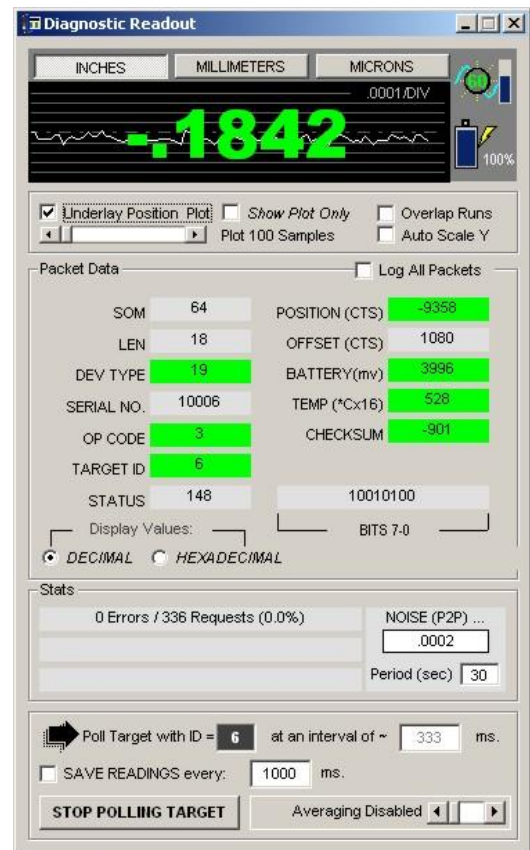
Diagnostic Readout

INCHES
MILLIMETERS
MICRONS
.0001/DIV
-.1842
100%

Underlay Position Plot
Show Plot Only
Overlap Runs
Plot 100 Samples
Auto Scale Y

Packet Data
Log All Packets

| | | | |
|---|---|---|---|
| SOM | 64 | POSITION (CTS) | -9358 |
| LEN | 18 | OFFSET (CTS) | 1080 |
| DEV TYPE | 19 | BATTERY(mv) | 3996 |
| SERIAL NO. | 10006 | TEMP (*Cx16) | 528 |
| OP CODE | 3 | CHECKSUM | -901 |
| TARGET ID | 6 | | |
| STATUS | 148 | | 10010100 |

Display Values:
BITS 7-0
DECIMAL
HEXADECIMAL

Stats
0 Errors / 336 Requests (0.0%)
NOISE (P2P) ...
.0002
Period (sec) 30

Poll Target with ID = 6 at an interval of ~ 333 ms.
SAVE READINGS every: 1000 ms.
STOP POLLING TARGET
Averaging Disabled